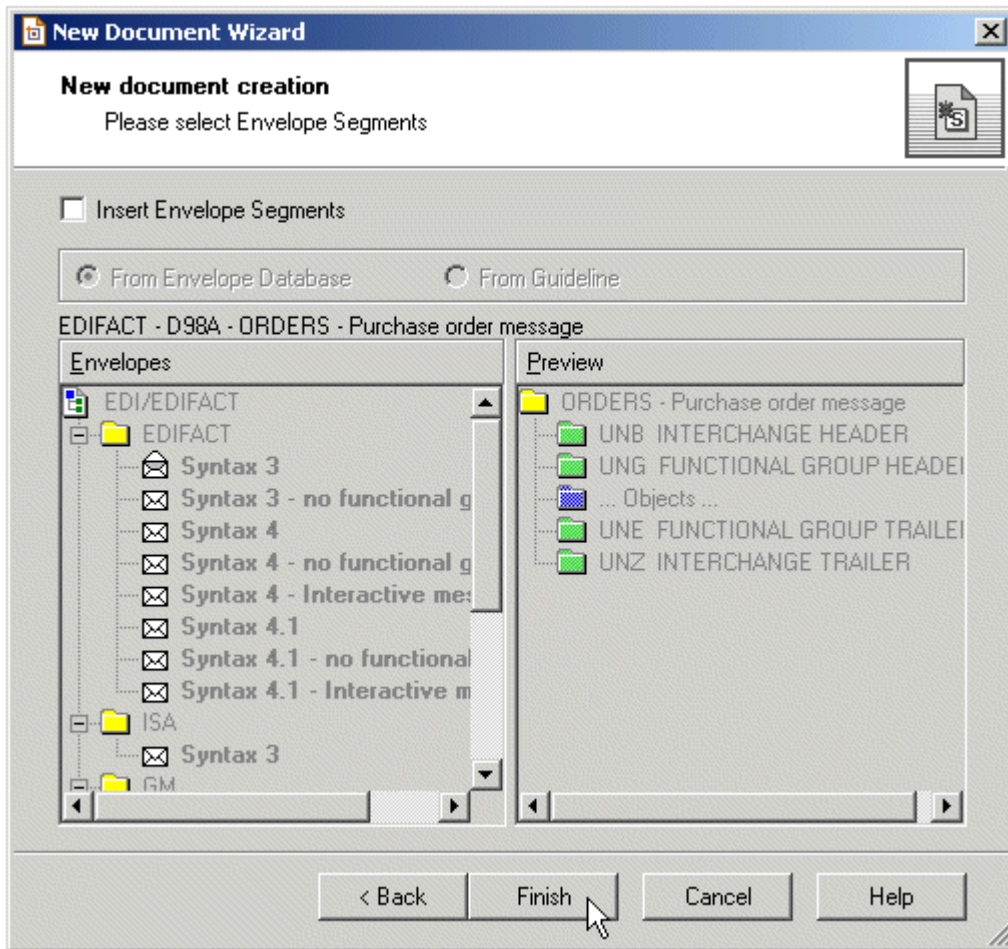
New Document Wizard

New document creation
Please select Envelope Segments

Insert Envelope Segments

From Envelope Database
From Guideline

EDIFACT - D98A - ORDERS - Purchase order message

Envelopes
EDI/EDIFACT
EDIFACT
Syntax 3
Syntax 3 - no functional g
Syntax 4
Syntax 4 - no functional g
Syntax 4 - Interactive me
Syntax 4.1
Syntax 4.1 - no functional
Syntax 4.1 - Interactive m
ISA
Syntax 3
GM

Preview
ORDERS - Purchase order message
UNB INTERCHANGE HEADER
UNG FUNCTIONAL GROUP HEADEI
... Objects ...
UNE FUNCTIONAL GROUP TRAILEI
UNZ INTERCHANGE TRAILER

< Back
Finish
Cancel
Help